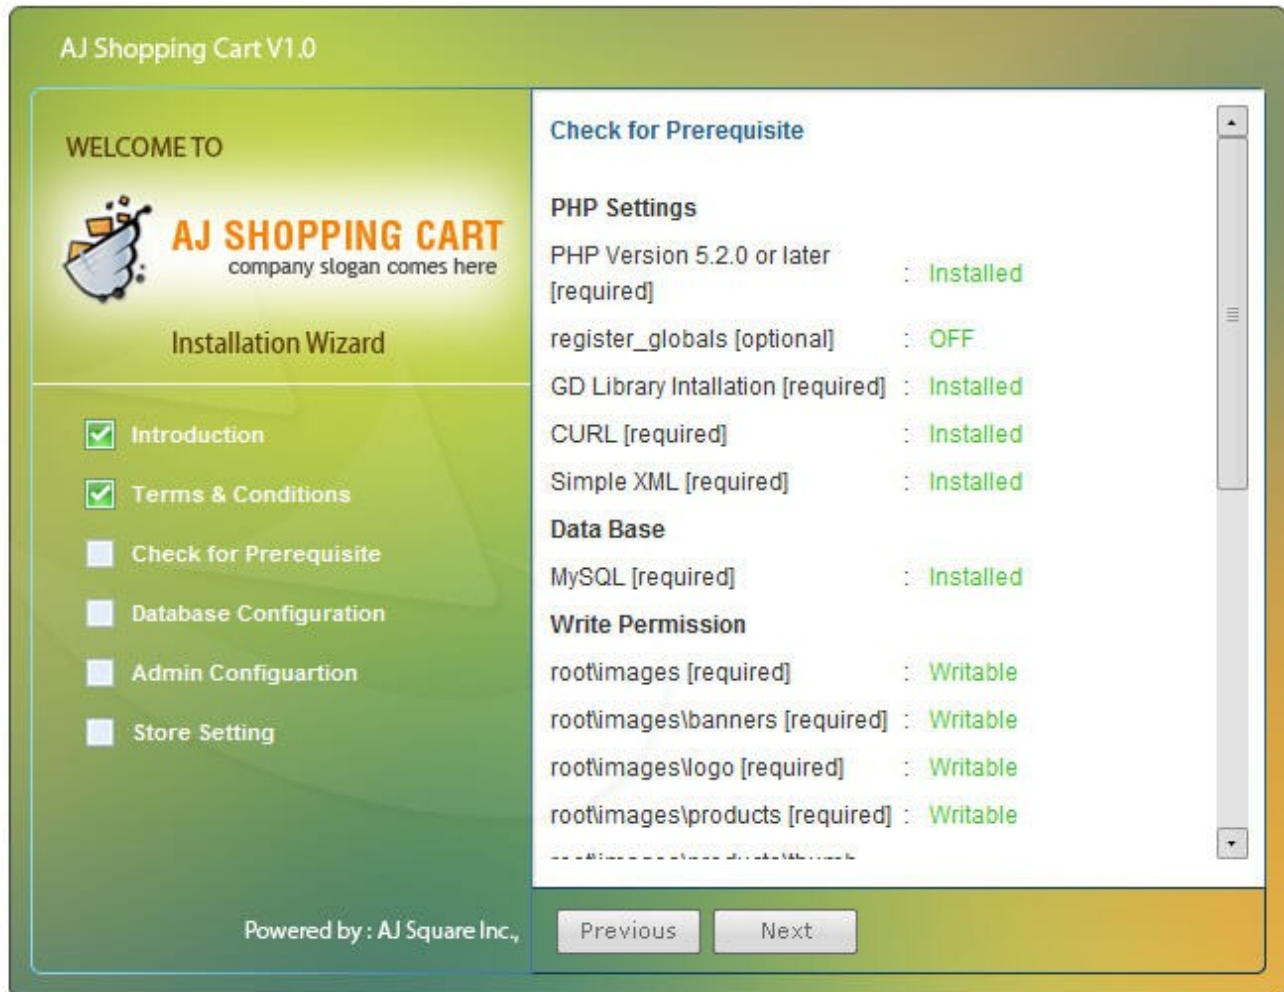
AJ Shopping Cart V1.0

WELCOME TO

AJ SHOPPING CART
company slogan comes here

Installation Wizard

Introduction

Terms & Conditions

Check for Prerequisite

Database Configuration

Admin Configuartion

Store Setting

Powered by : AJ Square Inc.,

Check for Prerequisite

PHP Settings

| | | |
|---|---|---|
| PHP Version 5.2.0 or later [required] | : | Installed |
| register_globals [optional] | : | OFF |
| GD Library Intallation [required] | : | Installed |
| CURL [required] | : | Installed |
| Simple XML [required] | : | Installed |

Data Base

| | | |
|---|---|---|
| MySQL [required] | : | Installed |

Write Permission

| | | |
|---|---|---|
| root\images [required] | : | Writable |
| root\images\banners [required] | : | Writable |
| root\images\logo [required] | : | Writable |
| root\images\products [required] | : | Writable |

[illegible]

Previous Next